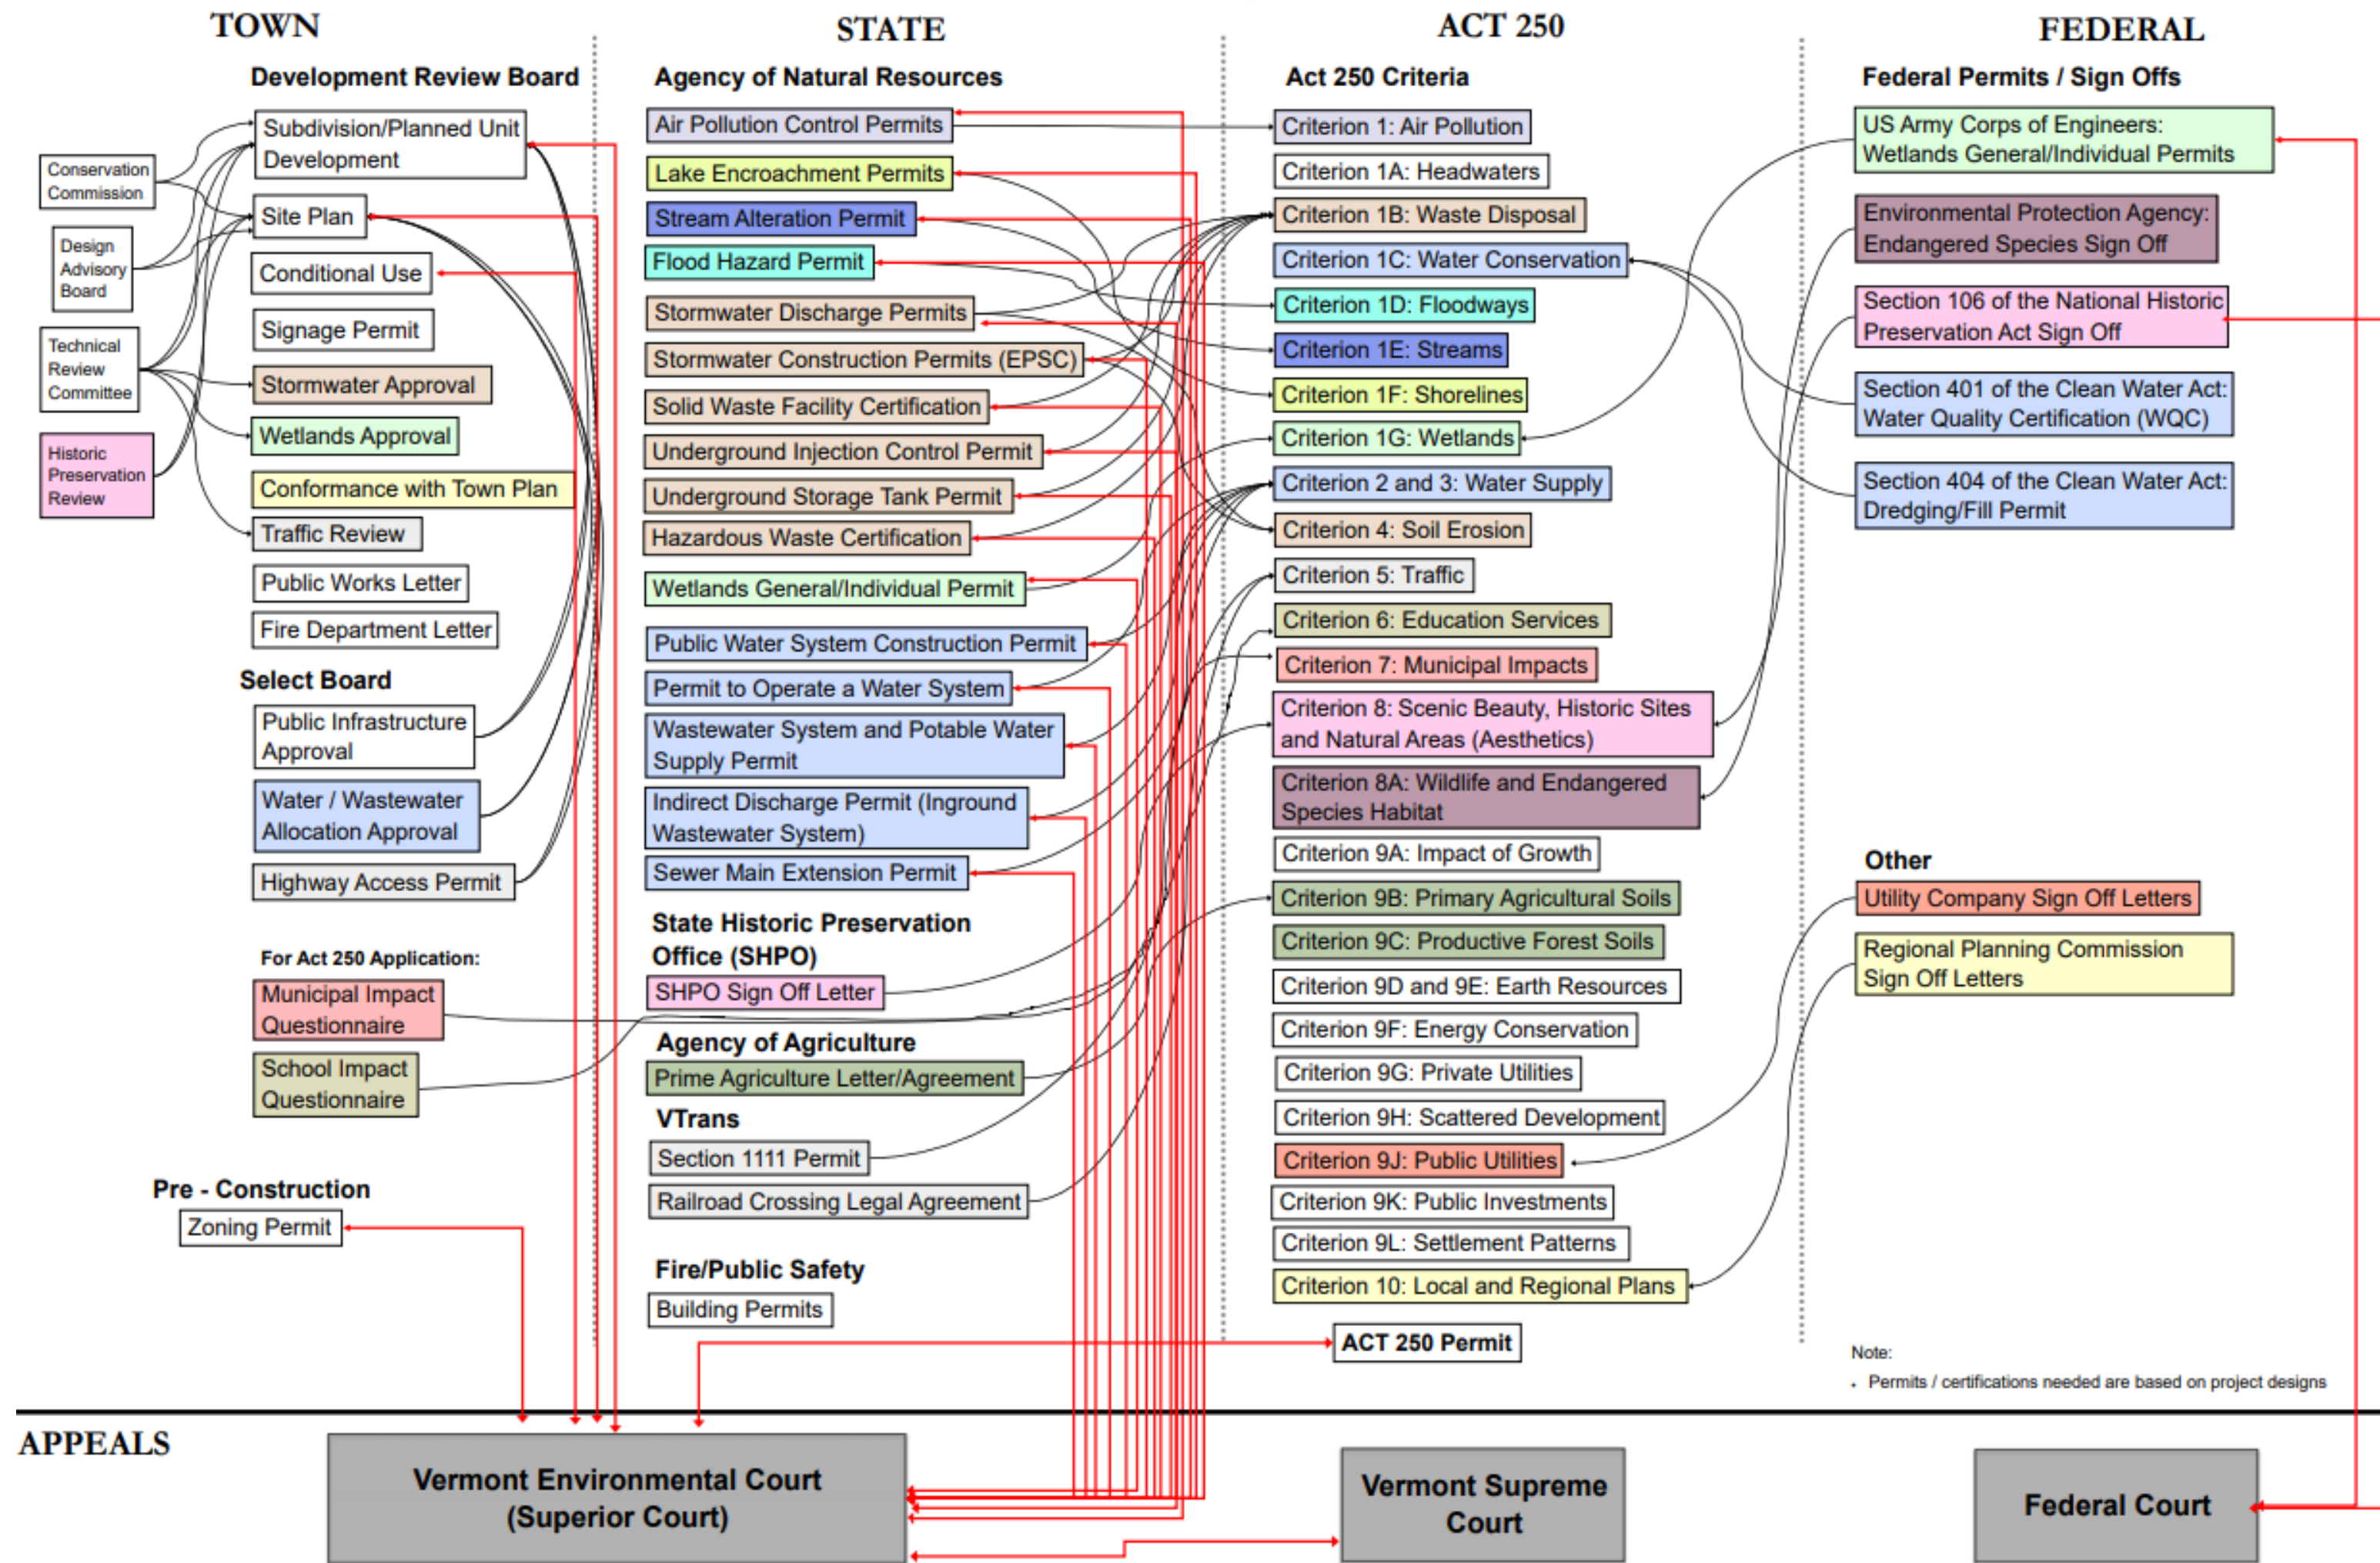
TOWN

Development Review Board

Conservation Commission

Design Advisory Board

Technical Review Committee

Historic Preservation Review

Subdivision/Planned Unit Development

Site Plan

Conditional Use

Signage Permit

Stormwater Approval

Wetlands Approval

Conformance with Town Plan

Traffic Review

Public Works Letter

Fire Department Letter

Select Board

Public Infrastructure Approval

Water / Wastewater Allocation Approval

Highway Access Permit

For Act 250 Application:

Municipal Impact Questionnaire

School Impact Questionnaire

Pre - Construction

Zoning Permit

STATE

Agency of Natural Resources

Air Pollution Control Permits

Lake Encroachment Permits

Stream Alteration Permit

Flood Hazard Permit

Stormwater Discharge Permits

Stormwater Construction Permits (EPSC)

Solid Waste Facility Certification

Underground Injection Control Permit

Underground Storage Tank Permit

Hazardous Waste Certification

Wetlands General/Individual Permit

Public Water System Construction Permit

Permit to Operate a Water System

Wastewater System and Potable Water Supply Permit

Indirect Discharge Permit (Inground Wastewater System)

Sewer Main Extension Permit

State Historic Preservation Office (SHPO)

SHPO Sign Off Letter

Agency of Agriculture

Prime Agriculture Letter/Agreement

VTrans

Section 1111 Permit

Railroad Crossing Legal Agreement

Fire/Public Safety

Building Permits

ACT 250

Act 250 Criteria

Criterion 1: Air Pollution

Criterion 1A: Headwaters

Criterion 1B: Waste Disposal

Criterion 1C: Water Conservation

Criterion 1D: Floodways

Criterion 1E: Streams

Criterion 1F: Shorelines

Criterion 1G: Wetlands

Criterion 2 and 3: Water Supply

Criterion 4: Soil Erosion

Criterion 5: Traffic

Criterion 6: Education Services

Criterion 7: Municipal Impacts

Criterion 8: Scenic Beauty, Historic Sites and Natural Areas (Aesthetics)

Criterion 8A: Wildlife and Endangered Species Habitat

Criterion 9A: Impact of Growth

Criterion 9B: Primary Agricultural Soils

Criterion 9C: Productive Forest Soils

Criterion 9D and 9E: Earth Resources

Criterion 9F: Energy Conservation

Criterion 9G: Private Utilities

Criterion 9H: Scattered Development

Criterion 9J: Public Utilities

Criterion 9K: Public Investments

Criterion 9L: Settlement Patterns

Criterion 10: Local and Regional Plans

ACT 250 Permit

FEDERAL

Federal Permits / Sign Offs

US Army Corps of Engineers: Wetlands General/Individual Permits

Environmental Protection Agency: Endangered Species Sign Off

Section 106 of the National Historic Preservation Act Sign Off

Section 401 of the Clean Water Act: Water Quality Certification (WQC)

Section 404 of the Clean Water Act: Dredging/Fill Permit

Other

Utility Company Sign Off Letters

Regional Planning Commission Sign Off Letters

Note:
• Permits / certifications needed are based on project designs

APPEALS

Vermont Environmental Court (Superior Court)

Vermont Supreme Court

Federal Court